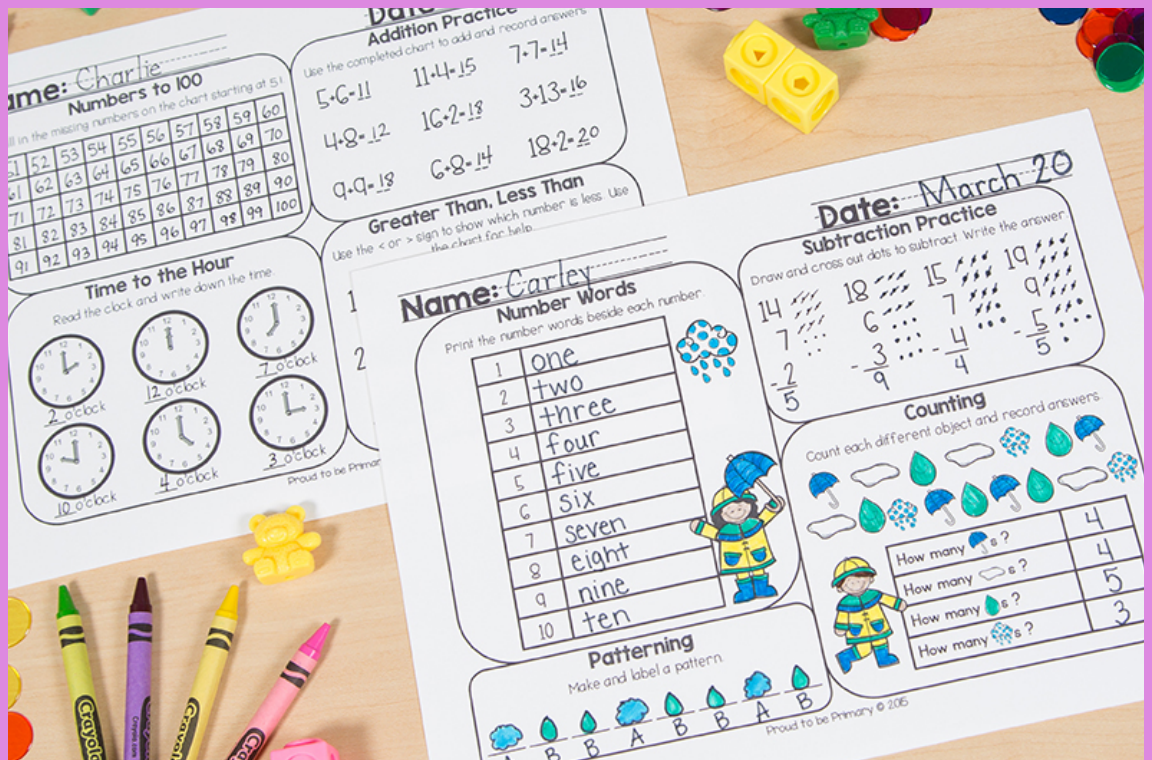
Date:
Name: Charlie
Numbers to 100
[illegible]ll in the missing numbers on the chart starting at 51.

| 51 | 52 | 53 | 54 | 55 | 56 | 57 | 58 | 59 | 60 |
|---|---|---|---|---|---|---|---|---|---|
| 61 | 62 | 63 | 64 | 65 | 66 | 67 | 68 | 69 | 70 |
| 71 | 72 | 73 | 74 | 75 | 76 | 77 | 78 | 79 | 80 |
| 81 | 82 | 83 | 84 | 85 | 86 | 87 | 88 | 89 | 90 |
| 91 | 92 | 93 | 94 | 95 | 96 | 97 | 98 | 99 | 100 |

Addition Practice
Use the completed chart to add and record answers.
5+6=11
11+4=15
7+7=14
4+8=12
16+2=18
3+13=16
9+9=18
6+8=14
18+2=20

Greater Than, Less Than
Use the < or > sign to show which number is less. Use the chart for help.
2

Time to the Hour
Read the clock and write down the time.
2 o'clock
12 o'clock
7 o'clock
10 o'clock
4 o'clock
3 o'clock
Proud to be Primary

Date: March 20
Name: Carley
Number Words
Print the number words beside each number.

| 1 | one |
|---|---|
| 2 | two |
| 3 | three |
| 4 | four |
| 5 | five |
| 6 | six |
| 7 | seven |
| 8 | eight |
| 9 | nine |
| 10 | ten |

Subtraction Practice
Draw and cross out dots to subtract. Write the answer.
$14 - 7 = 7$ ... 
14
-7
$\underline{}$
2
5

18
-6
3
9

15
-7
4
4

19
-9
5
5

Counting
Count each different object and record answers.
How many s? 4
How many s? 4
How many s? 5
How many s? 3

Patterning
Make and label a pattern.
A B B A B B A B
Proud to be Primary © 2015